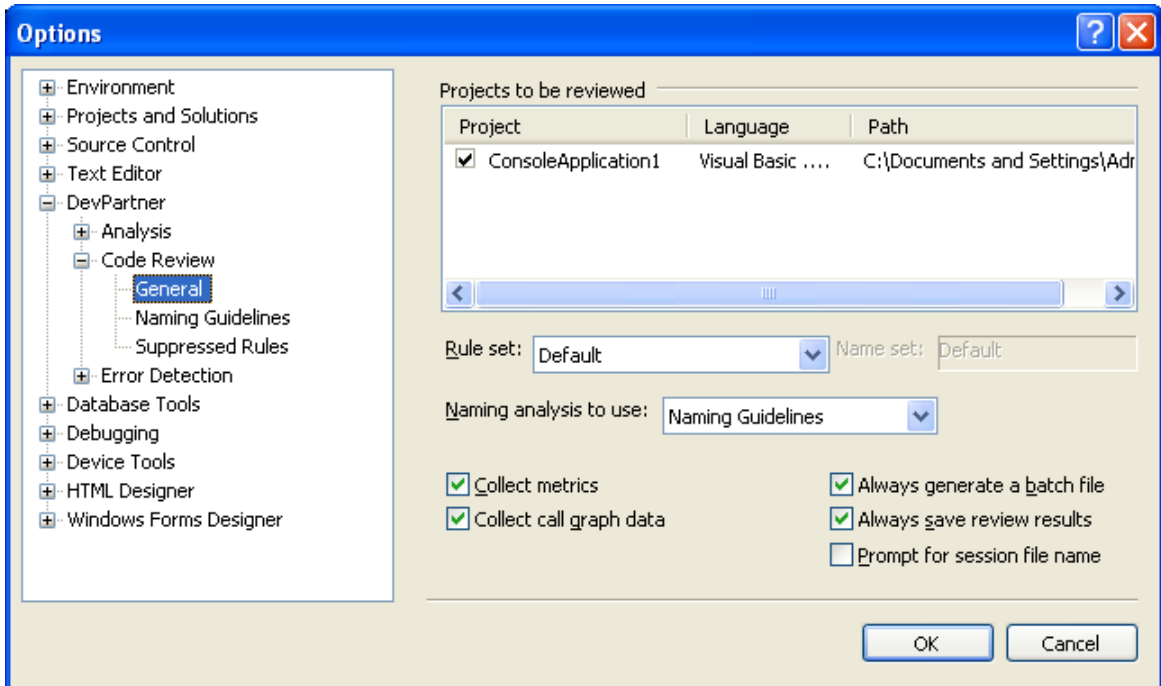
Options

Environment
Projects and Solutions
Source Control
Text Editor
DevPartner
Analysis
Code Review
General
Naming Guidelines
Suppressed Rules
Error Detection
Database Tools
Debugging
Device Tools
HTML Designer
Windows Forms Designer

Projects to be reviewed

| Project | Language | Path |
|---|---|---|
| ConsoleApplication1 | Visual Basic .... | C:\Documents and Settings\Adr |

Rule set: Default
Name set: Default

Naming analysis to use: Naming Guidelines

Collect metrics
Collect call graph data
Always generate a batch file
Always save review results
Prompt for session file name

OK
Cancel